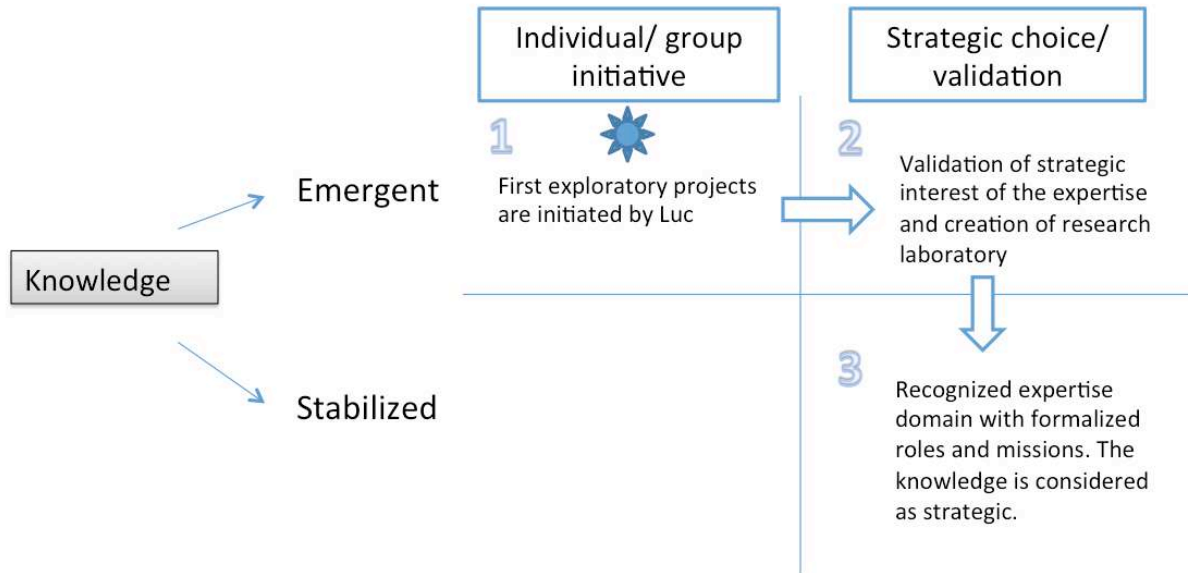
Individual/ group initiative

Strategic choice/ validation

Knowledge

Emergent

Stabilized

1

First exploratory projects are initiated by Luc

2

Validation of strategic interest of the expertise and creation of research laboratory

3

Recognized expertise domain with formalized roles and missions. The knowledge is considered as strategic.